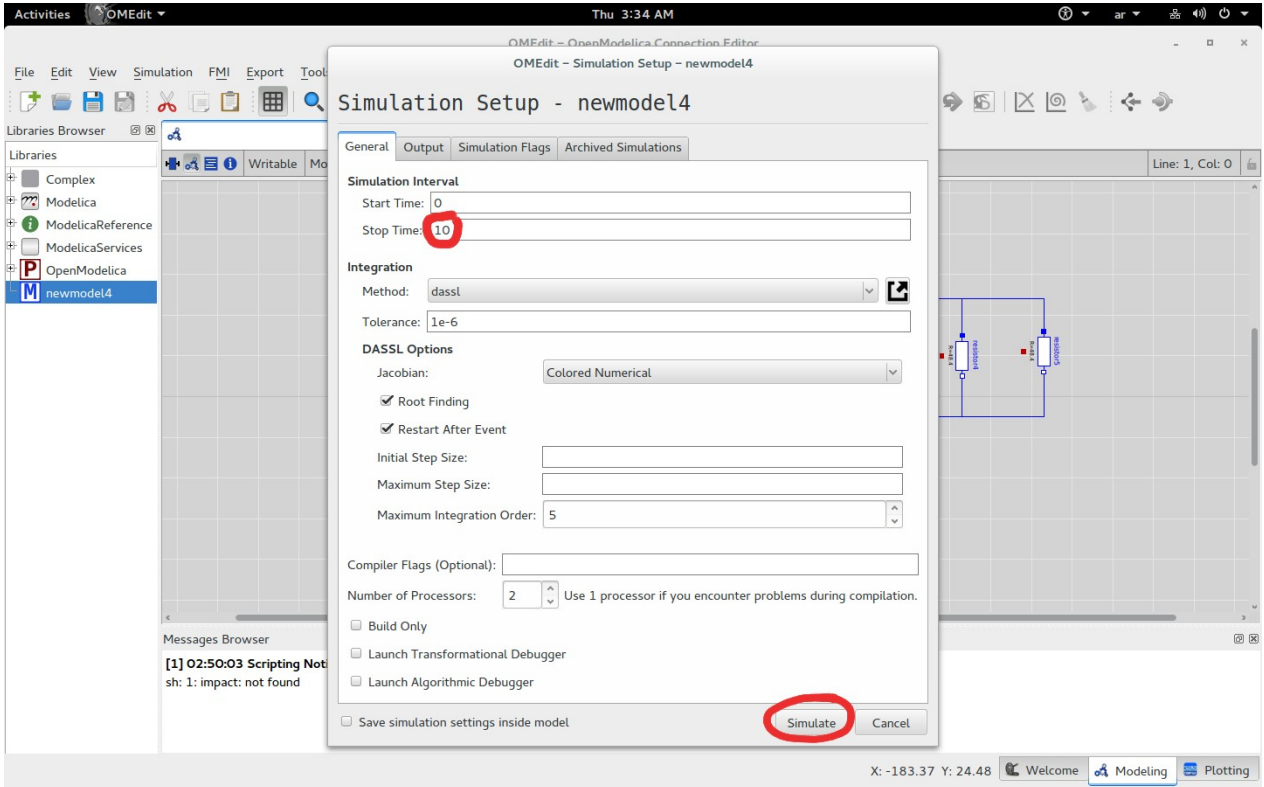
Activities OMEdit ▾ Thu 3:34 AM ar ▾

OMEdit – OpenModelica Connection Editor

File Edit View Simulation FMI Export Tool

Libraries Browser

Libraries

Complex
Modelica
ModelicaReference
ModelicaServices
OpenModelica
newmodel4

Writable Mo

Line: 1, Col: 0

resistor4
resistor5

Messages Browser

[1] 02:50:03 Scripting Noti
sh: 1: impact: not found

OMEdit – Simulation Setup – newmodel4

Simulation Setup - newmodel4

General | Output | Simulation Flags | Archived Simulations

Simulation Interval

Start Time: 0

Stop Time: 10

Integration

Method: dassl

Tolerance: 1e-6

DASSL Options

Jacobian: Colored Numerical

Root Finding

Restart After Event

Initial Step Size:

Maximum Step Size:

Maximum Integration Order: 5

Compiler Flags (Optional):

Number of Processors: 2 Use 1 processor if you encounter problems during compilation.

Build Only

Launch Transformational Debugger

Launch Algorithmic Debugger

Save simulation settings inside model

Simulate Cancel

X: -183.37 Y: 24.48 Welcome Modeling Plotting